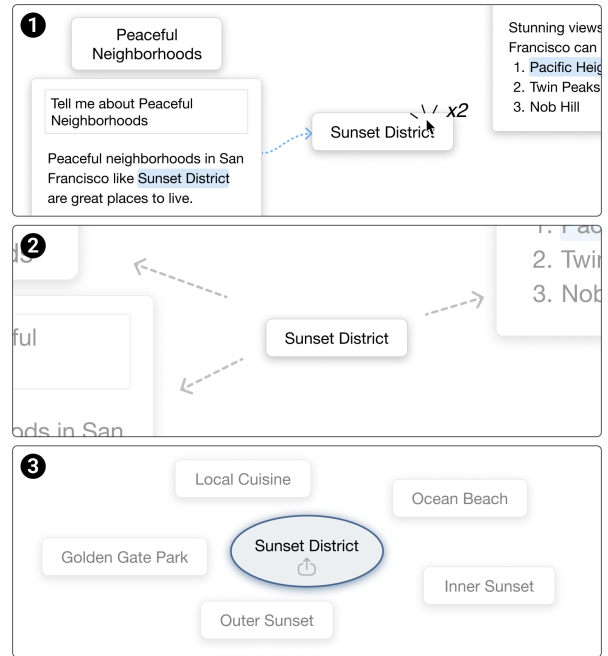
1

Peaceful Neighborhoods

Tell me about Peaceful Neighborhoods

Peaceful neighborhoods in San Francisco like Sunset District are great places to live.

Sunset District

x2

Stunning views
Francisco can
1. Pacific Heig
2. Twin Peaks
3. Nob Hill

2

ds

eful

ods in San

Sunset District

1. Pa
2. Twi
3. Nob

3

Local Cuisine

Ocean Beach

Golden Gate Park

Sunset District

Inner Sunset

Outer Sunset